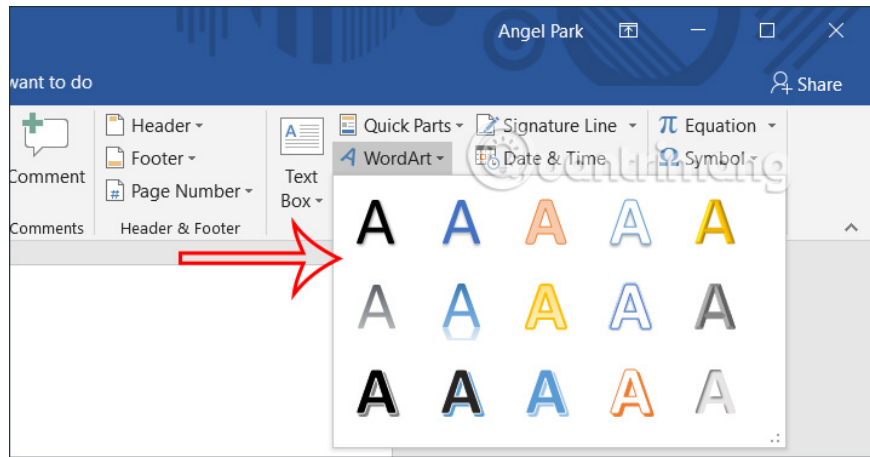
Angel Park

want to do

Share

Comment

Comments

Header

Footer

Page Number

Header & Footer

Text Box

Quick Parts

WordArt

Signature Line

Date & Time

Equation

Symbol

Quantrimang

A A A A A
A A A A A
A A A A A